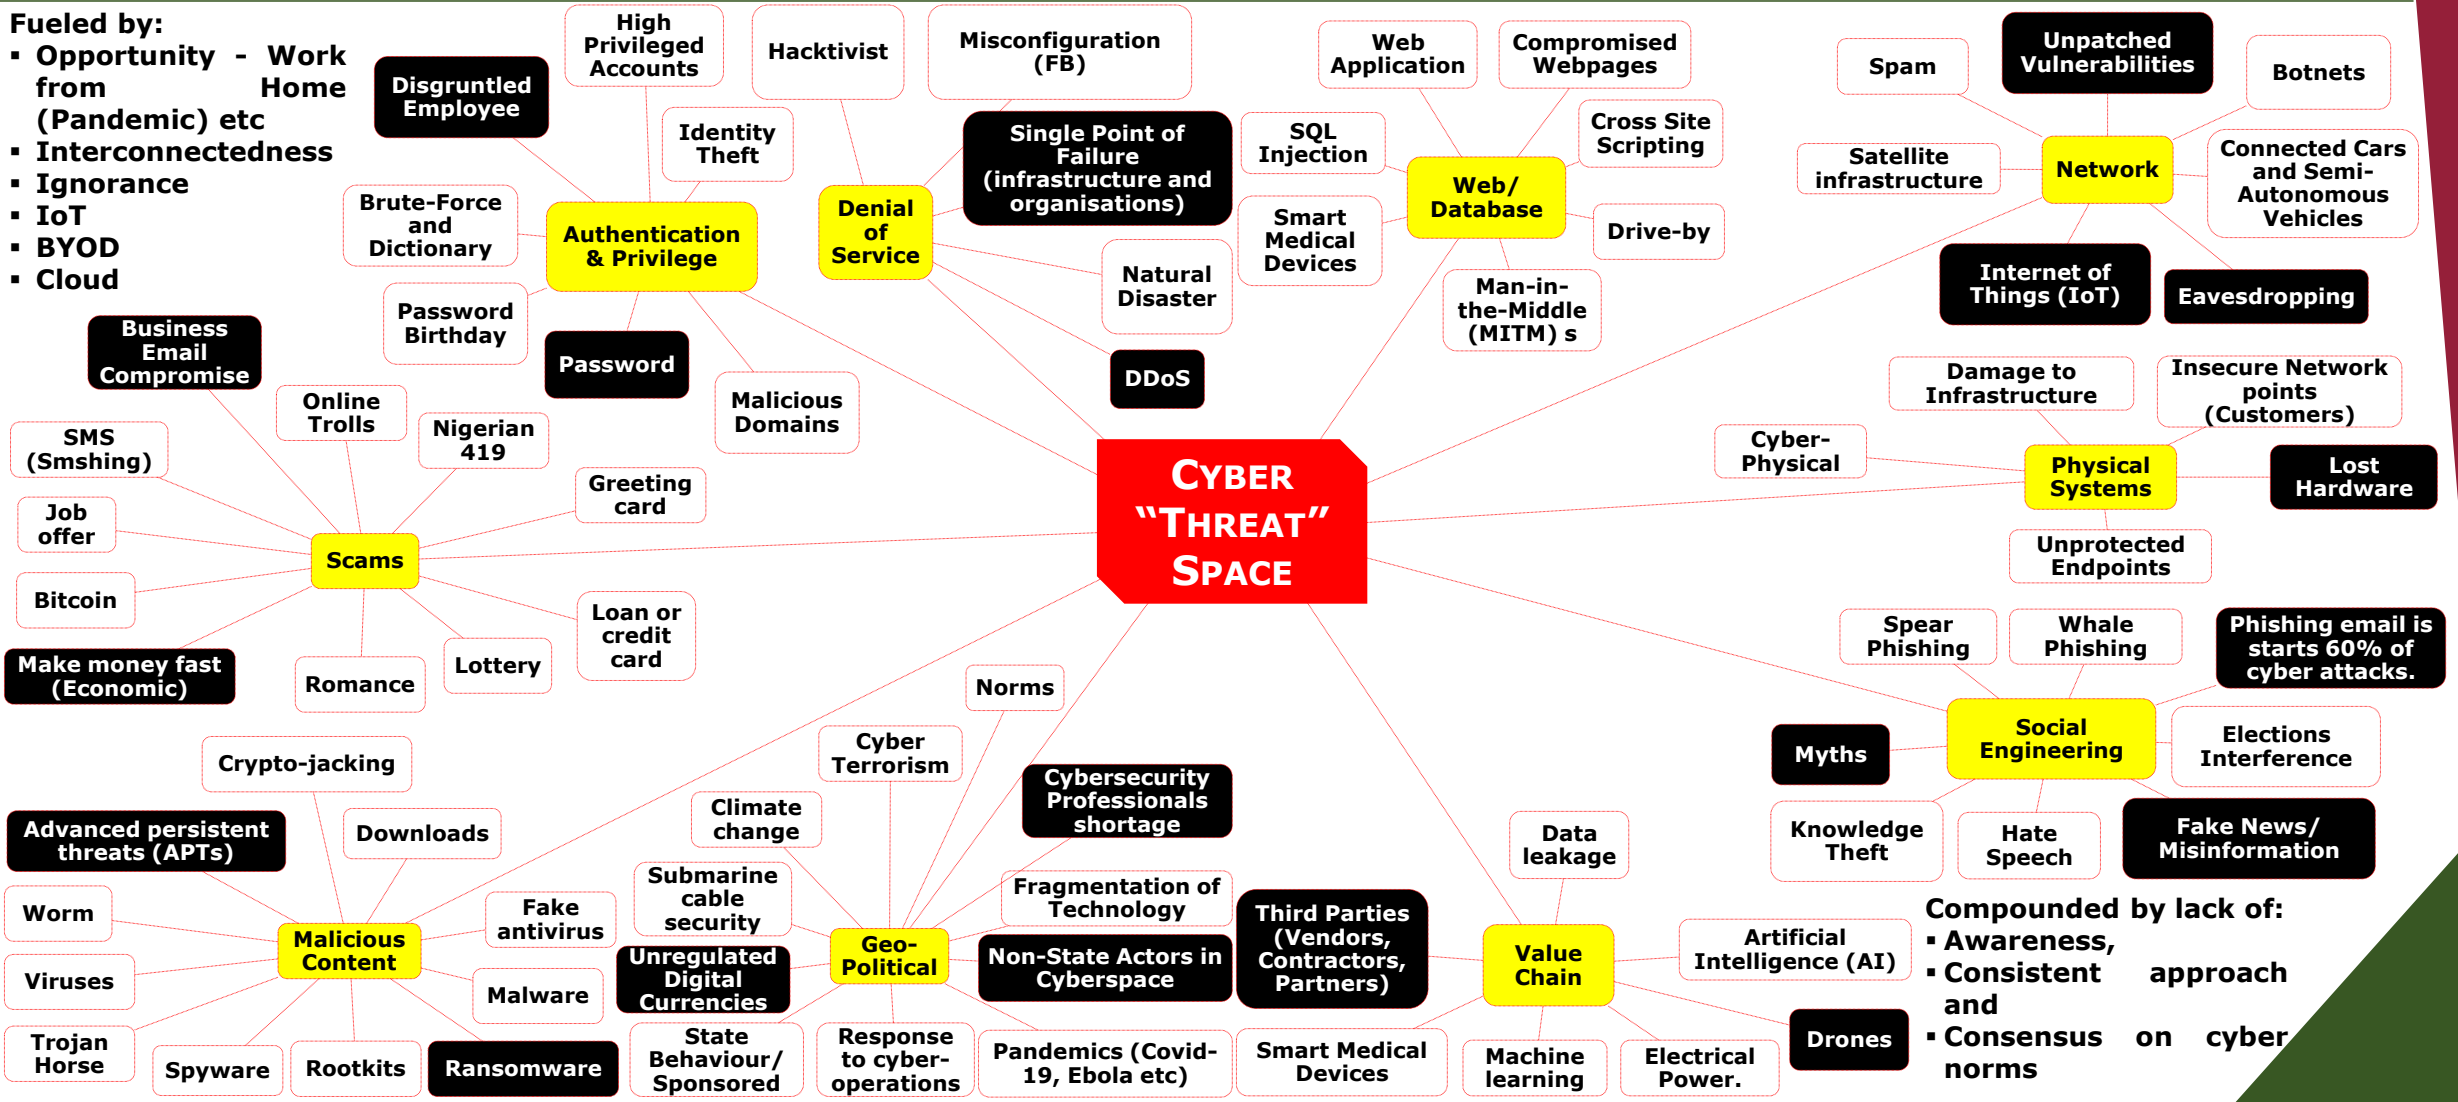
Fueled by:
▪ Opportunity - Work from Home (Pandemic) etc
▪ Interconnectedness
▪ Ignorance
▪ IoT
▪ BYOD
▪ Cloud

Disgruntled Employee

High Privileged Accounts

Hacktivist

Misconfiguration (FB)

Web Application

Compromised Webpages

Spam

Unpatched Vulnerabilities

Botnets

Identity Theft

Single Point of Failure (infrastructure and organisations)

SQL Injection

Cross Site Scripting

Satellite infrastructure

Network

Connected Cars and Semi-Autonomous Vehicles

Brute-Force and Dictionary

Authentication & Privilege

Denial of Service

Web/ Database

Smart Medical Devices

Drive-by

Internet of Things (IoT)

Eavesdropping

Password Birthday

Natural Disaster

Man-in-the-Middle (MITM) s

Business Email Compromise

Password

Malicious Domains

DDoS

Damage to Infrastructure

Insecure Network points (Customers)

Online Trolls

Nigerian 419

SMS (Smshing)

Cyber-Physical

Physical Systems

Lost Hardware

Greeting card

Job offer

CYBER "THREAT" SPACE

Scams

Unprotected Endpoints

Bitcoin

Loan or credit card

Spear Phishing

Whale Phishing

Phishing email is starts 60% of cyber attacks.

Make money fast (Economic)

Romance

Lottery

Norms

Social Engineering

Myths

Elections Interference

Crypto-jacking

Cyber Terrorism

Cybersecurity Professionals shortage

Advanced persistent threats (APTs)

Downloads

Climate change

Data leakage

Knowledge Theft

Hate Speech

Fake News/ Misinformation

Worm

Fake antivirus

Submarine cable security

Fragmentation of Technology

Third Parties (Vendors, Contractors, Partners)

Compounded by lack of:
▪ Awareness,
▪ Consistent approach and
▪ Consensus on cyber norms

Malicious Content

Geo-Political

Value Chain

Artificial Intelligence (AI)

Viruses

Malware

Unregulated Digital Currencies

Non-State Actors in Cyberspace

Trojan Horse

State Behaviour/ Sponsored

Response to cyber-operations

Pandemics (Covid-19, Ebola etc)

Smart Medical Devices

Machine learning

Electrical Power.

Drones

Spyware

Rootkits

Ransomware